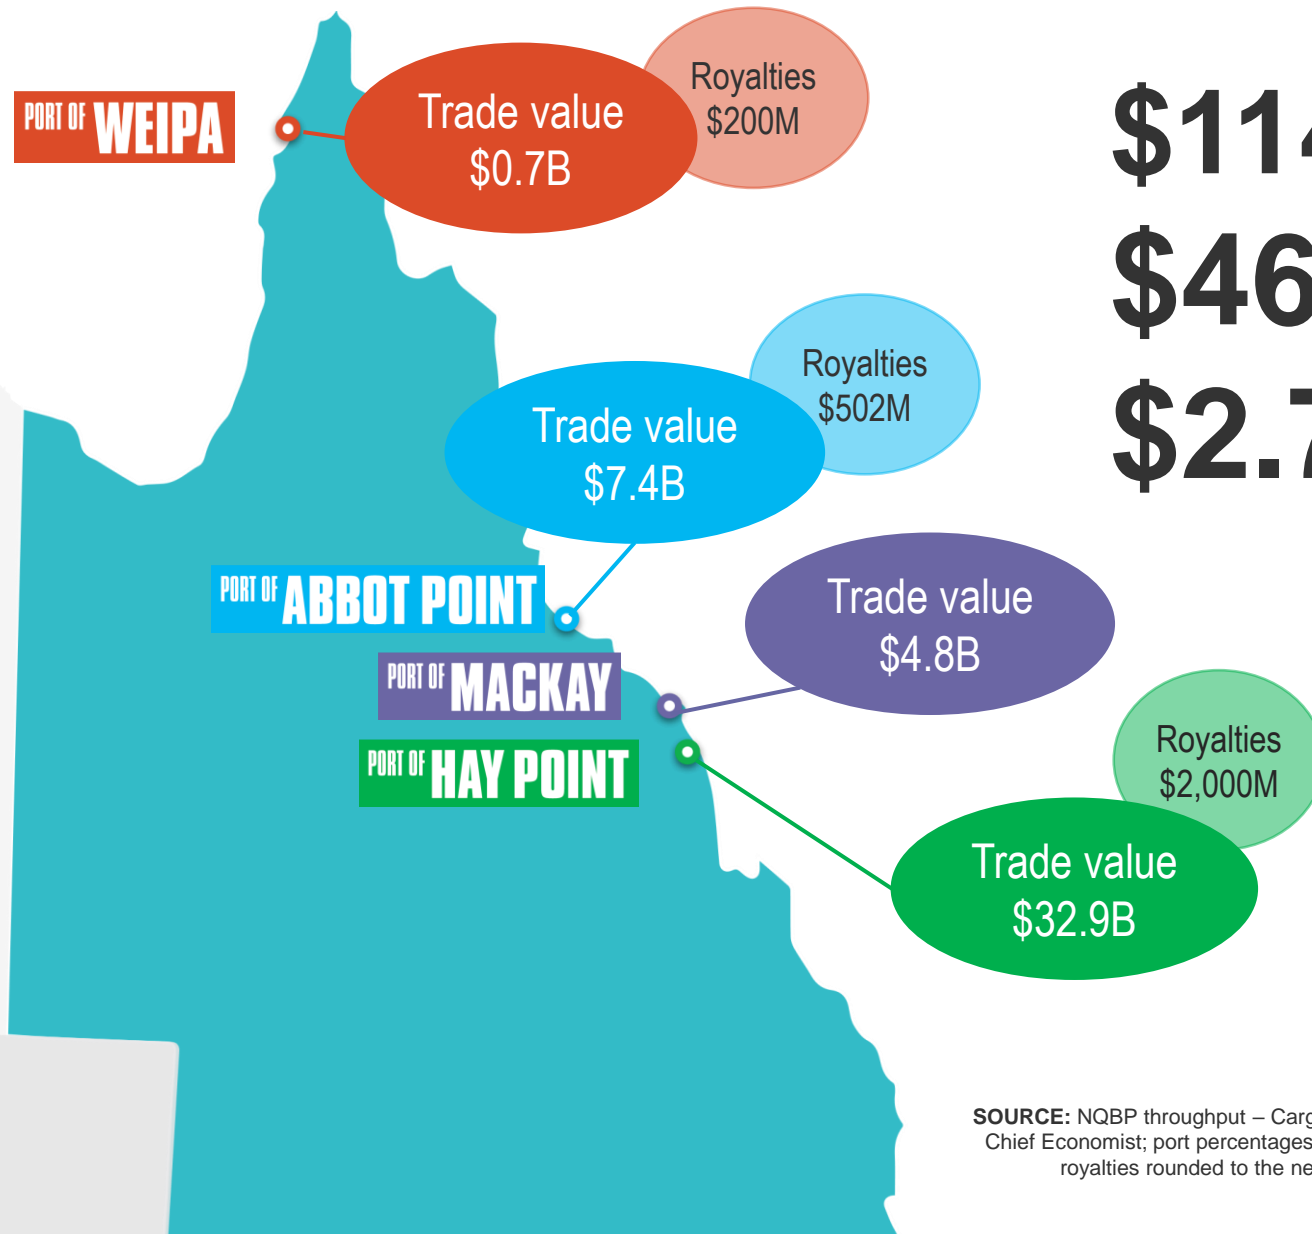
PORT OF WEIPA

Trade value
$0.7B

Royalties
$200M

$11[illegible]
$46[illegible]
$2.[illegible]

Royalties
$502M

Trade value
$7.4B

PORT OF ABBOT POINT

Trade value
$4.8B

PORT OF MACKAY

PORT OF HAY POINT

Royalties
$2,000M

Trade value
$32.9B

SOURCE: NQBP throughput – Carg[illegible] Chief Economist; port percentages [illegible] royalties rounded to the ne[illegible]